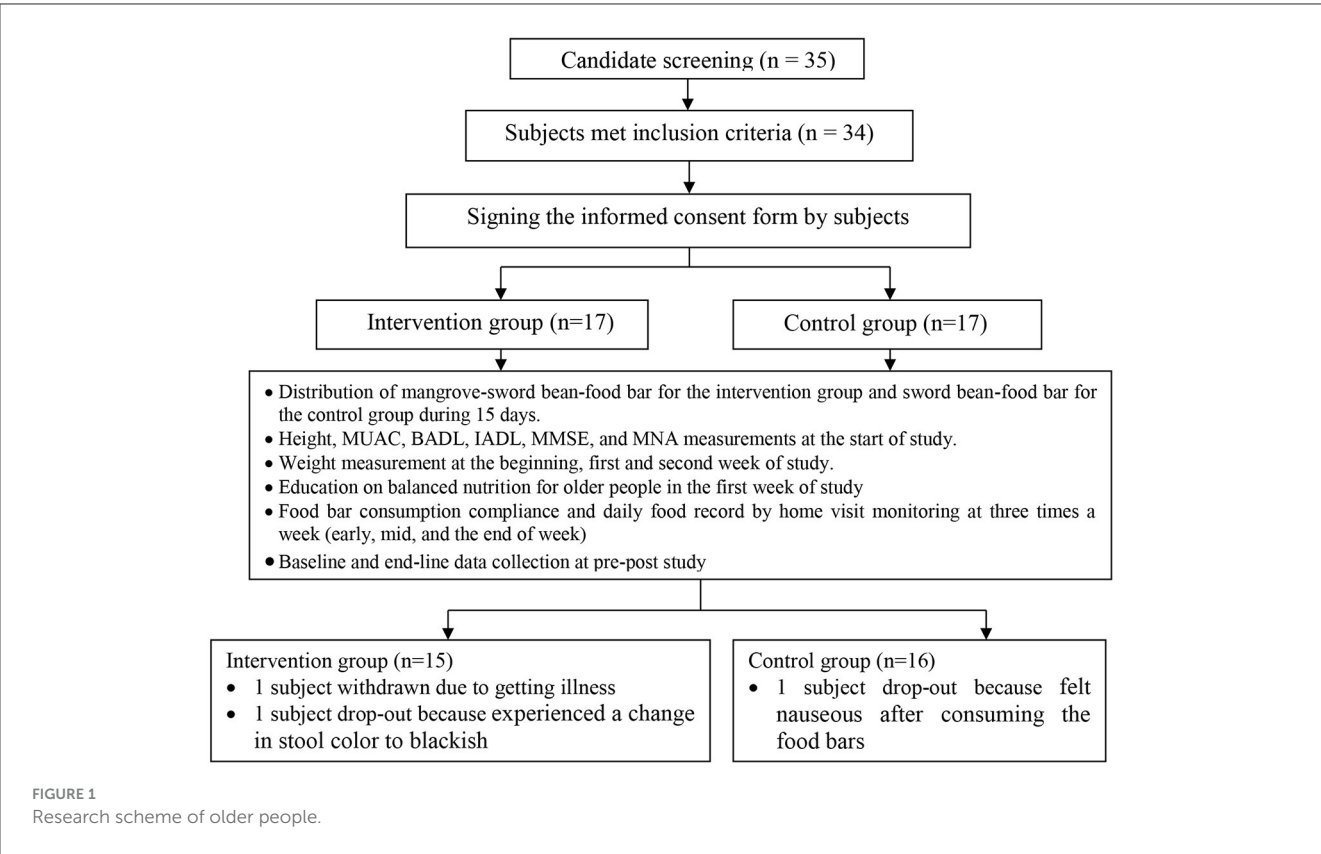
Candidate screening (n = 35)

Subjects met inclusion criteria (n = 34)

Signing the informed consent form by subjects

Intervention group (n=17)

Control group (n=17)

• Distribution of mangrove-sword bean-food bar for the intervention group and sword bean-food bar for the control group during 15 days.
• Height, MUAC, BADL, IADL, MMSE, and MNA measurements at the start of study.
• Weight measurement at the beginning, first and second week of study.
• Education on balanced nutrition for older people in the first week of study
• Food bar consumption compliance and daily food record by home visit monitoring at three times a week (early, mid, and the end of week)
• Baseline and end-line data collection at pre-post study

Intervention group (n=15)
• 1 subject withdrawn due to getting illness
• 1 subject drop-out because experienced a change in stool color to blackish

Control group (n=16)
• 1 subject drop-out because felt nauseous after consuming the food bars

FIGURE 1
Research scheme of older people.